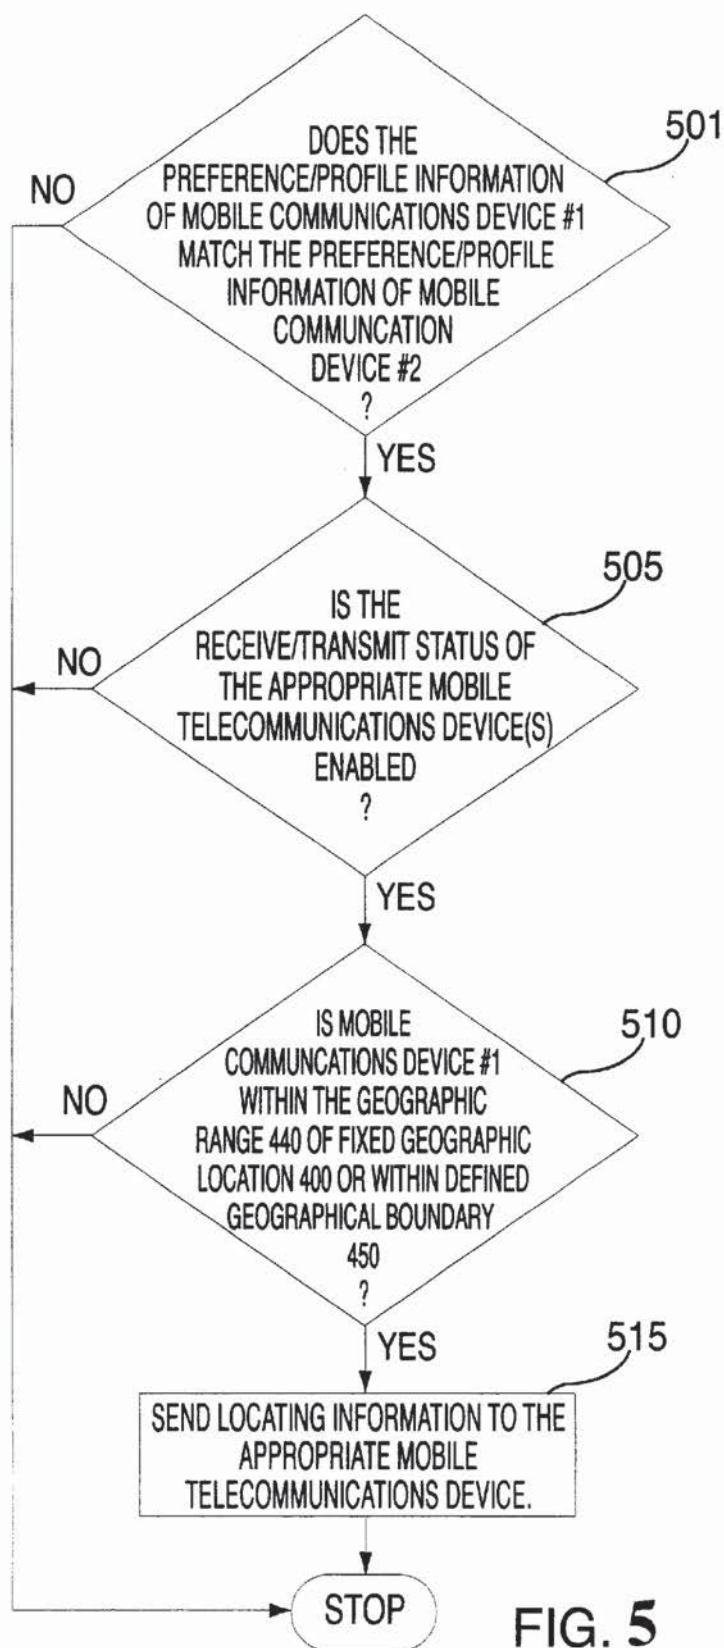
501

NO

DOES THE PREFERENCE/PROFILE INFORMATION OF MOBILE COMMUNICATIONS DEVICE #1 MATCH THE PREFERENCE/PROFILE INFORMATION OF MOBILE COMMUNCATION DEVICE #2 ?

YES

505

NO

IS THE RECEIVE/TRANSMIT STATUS OF THE APPROPRIATE MOBILE TELECOMMUNICATIONS DEVICE(S) ENABLED ?

YES

510

NO

IS MOBILE COMMUNCATIONS DEVICE #1 WITHIN THE GEOGRAPHIC RANGE 440 OF FIXED GEOGRAPHIC LOCATION 400 OR WITHIN DEFINED GEOGRAPHICAL BOUNDARY 450 ?

YES

515

SEND LOCATING INFORMATION TO THE APPROPRIATE MOBILE TELECOMMUNICATIONS DEVICE.

STOP

FIG. 5